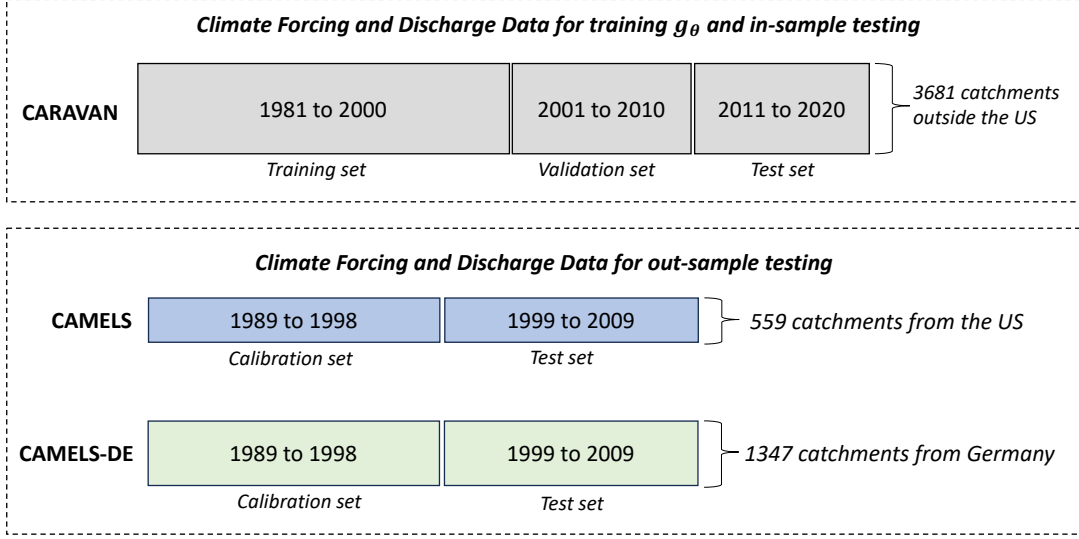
Climate Forcing and Discharge Data for training $g_\theta$ and in-sample testing

CARAVAN

1981 to 2000

2001 to 2010

2011 to 2020

3681 catchments outside the US

Training set

Validation set

Test set

Climate Forcing and Discharge Data for out-sample testing

CAMELS

1989 to 1998

1999 to 2009

559 catchments from the US

Calibration set

Test set

CAMELS-DE

1989 to 1998

1999 to 2009

1347 catchments from Germany

Calibration set

Test set